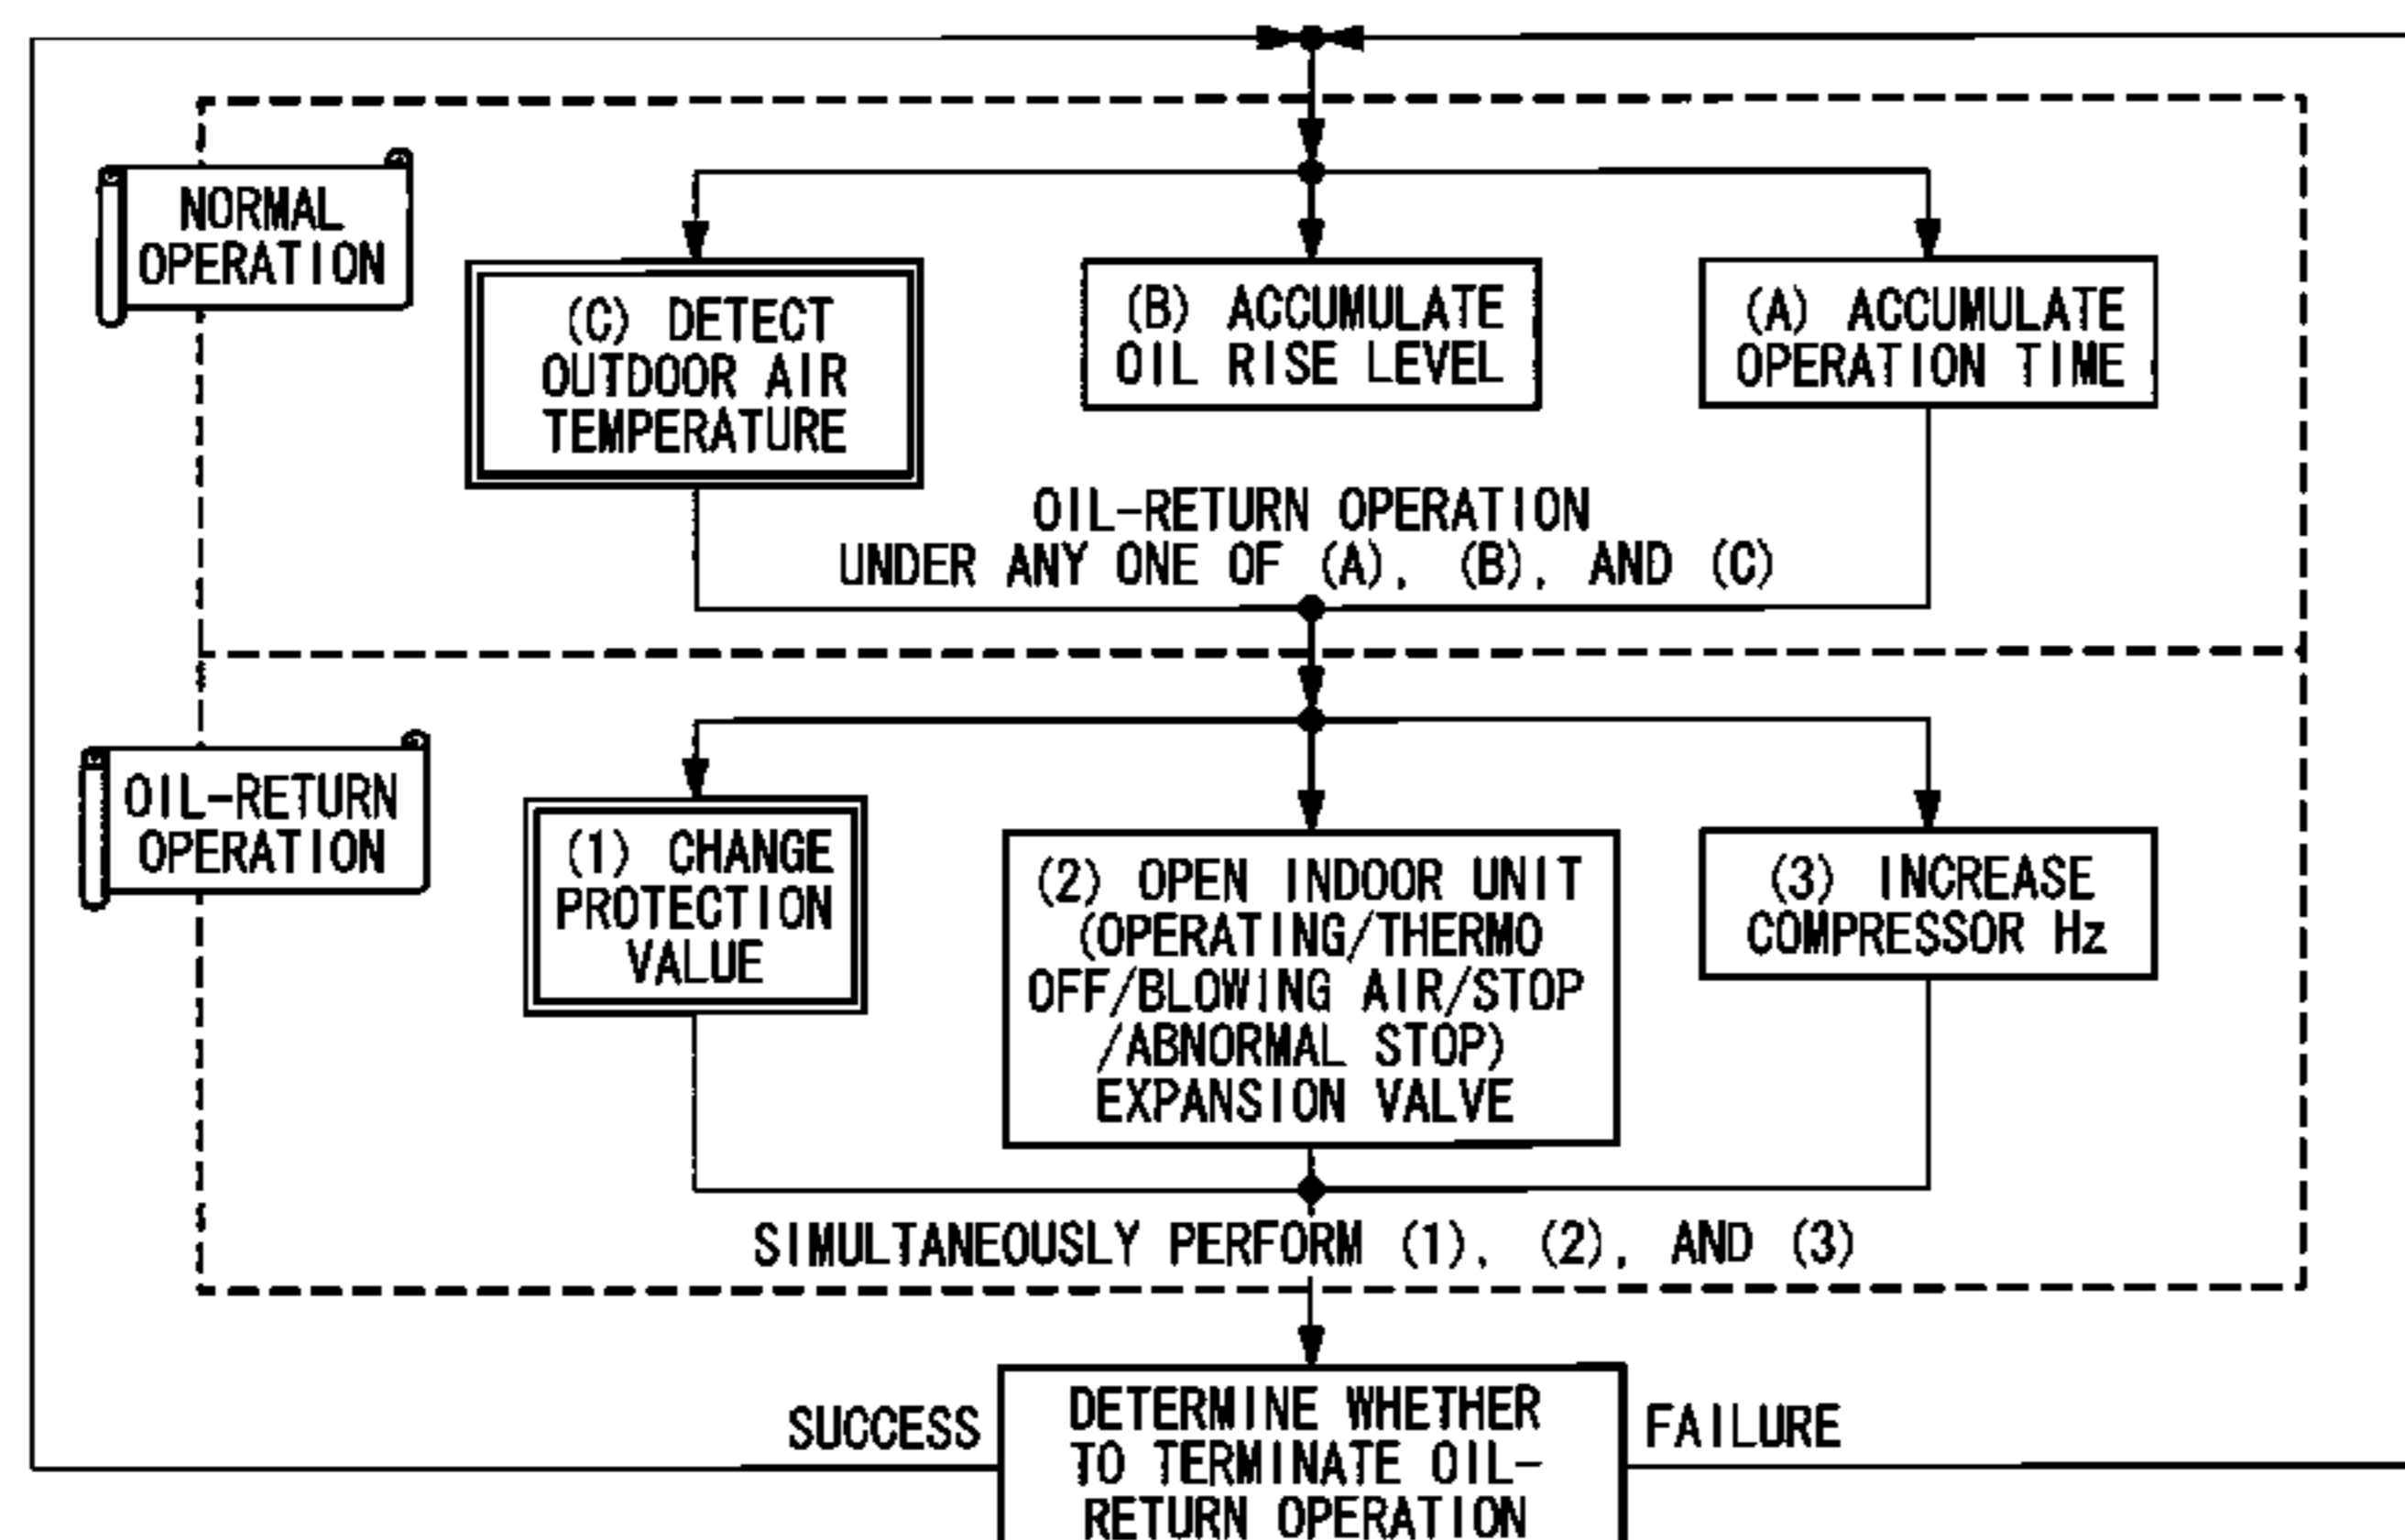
NORMAL OPERATION

(C) DETECT OUTDOOR AIR TEMPERATURE

(B) ACCUMULATE OIL RISE LEVEL

(A) ACCUMULATE OPERATION TIME

OIL-RETURN OPERATION UNDER ANY ONE OF (A), (B), AND (C)

OIL-RETURN OPERATION

(1) CHANGE PROTECTION VALUE

(2) OPEN INDOOR UNIT (OPERATING/THERMO OFF/BLOWING AIR/STOP /ABNORMAL STOP) EXPANSION VALVE

(3) INCREASE COMPRESSOR Hz

SIMULTANEOUSLY PERFORM (1), (2), AND (3)

SUCCESS

DETERMINE WHETHER TO TERMINATE OIL-RETURN OPERATION

FAILURE